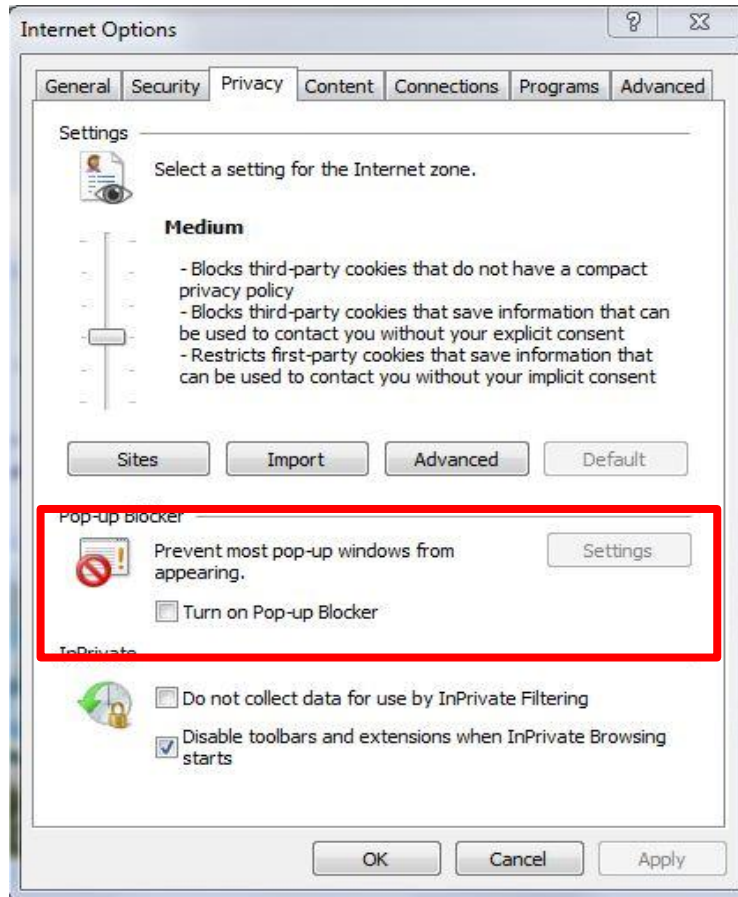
Internet Options

?

General Security Privacy Content Connections Programs Advanced

Settings

Select a setting for the Internet zone.

Medium

- Blocks third-party cookies that do not have a compact privacy policy
- Blocks third-party cookies that save information that can be used to contact you without your explicit consent
- Restricts first-party cookies that save information that can be used to contact you without your implicit consent

Sites Import Advanced Default

Pop-up Blocker

Prevent most pop-up windows from appearing.

Settings

Turn on Pop-up Blocker

InPrivate

Do not collect data for use by InPrivate Filtering

Disable toolbars and extensions when InPrivate Browsing starts

OK Cancel Apply